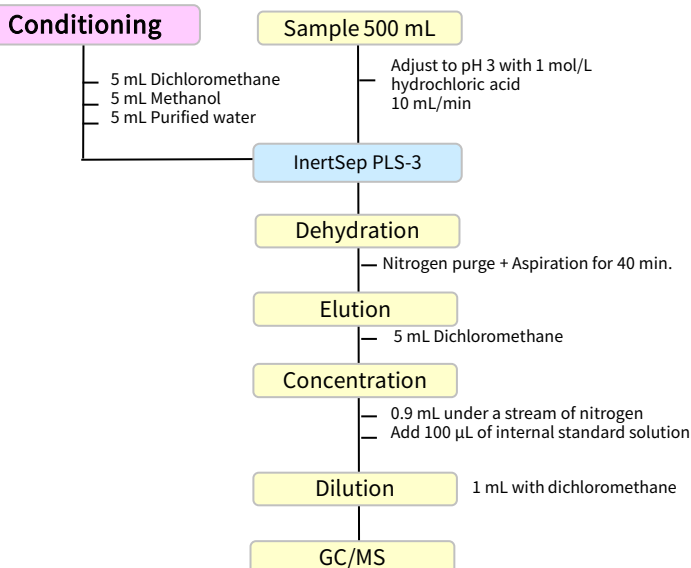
Conditioning

5 mL Dichloromethane
5 mL Methanol
5 mL Purified water

Sample 500 mL

Adjust to pH 3 with 1 mol/L hydrochloric acid
10 mL/min

InertSep PLS-3

Dehydration

Nitrogen purge + Aspiration for 40 min.

Elution

5 mL Dichloromethane

Concentration

0.9 mL under a stream of nitrogen
Add 100 µL of internal standard solution

Dilution

1 mL with dichloromethane

GC/MS